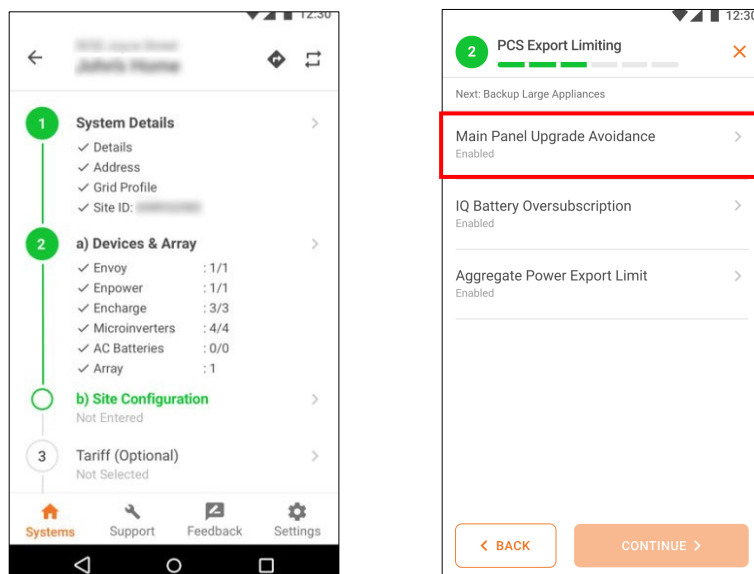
12:30

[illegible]
John's Home

1
System Details
✓ Details
✓ Address
✓ Grid Profile
✓ Site ID: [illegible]

2
a) Devices & Array
✓ Envoy : 1/1
✓ Enpower : 1/1
✓ Encharge : 3/3
✓ Microinverters : 4/4
✓ AC Batteries : 0/0
✓ Array : 1

b) Site Configuration
Not Entered

3
Tariff (Optional)
Not Selected

Systems
Support
Feedback
Settings

12:30

2
PCS Export Limiting
×

Next: Backup Large Appliances

Main Panel Upgrade Avoidance
Enabled

IQ Battery Oversubscription
Enabled

Aggregate Power Export Limit
Enabled

< BACK
CONTINUE >